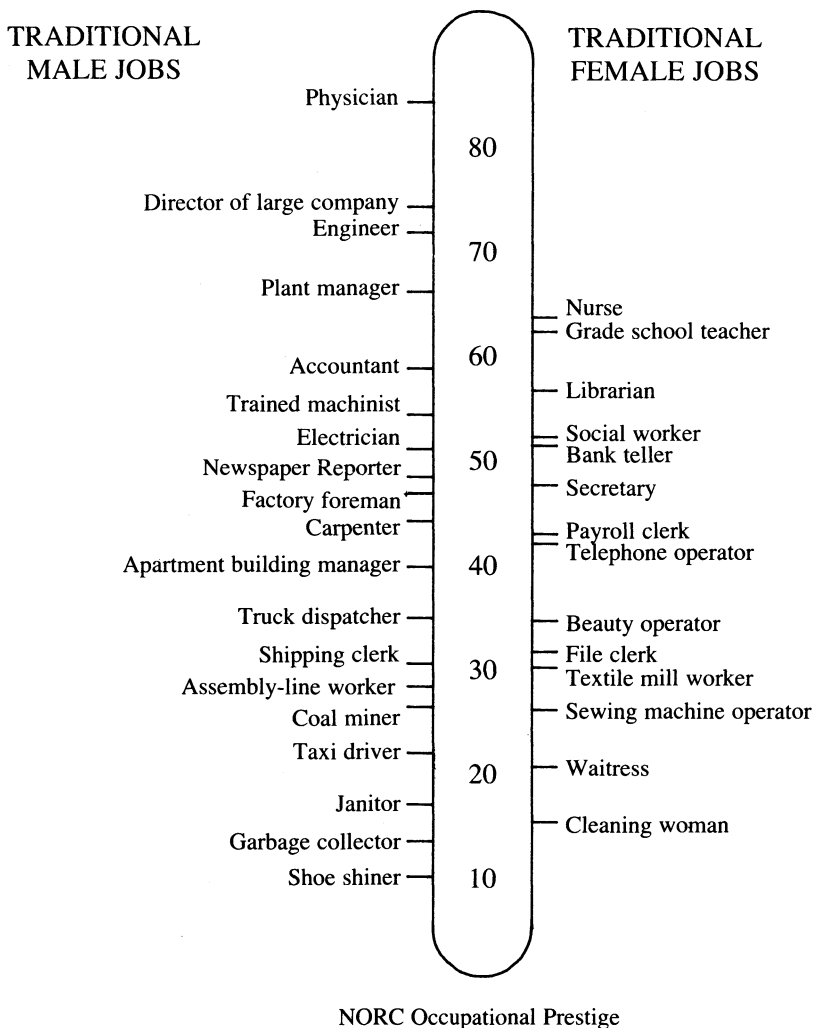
TRADITIONAL MALE JOBS

TRADITIONAL FEMALE JOBS

Physician
Director of large company
Engineer
Plant manager
Accountant
Trained machinist
Electrician
Newspaper Reporter
Factory foreman
Carpenter
Apartment building manager
Truck dispatcher
Shipping clerk
Assembly-line worker
Coal miner
Taxi driver
Janitor
Garbage collector
Shoe shiner

80
70
60
50
40
30
20
10

Nurse
Grade school teacher
Librarian
Social worker
Bank teller
Secretary
Payroll clerk
Telephone operator
Beauty operator
File clerk
Textile mill worker
Sewing machine operator
Waitress
Cleaning woman

NORC Occupational Prestige